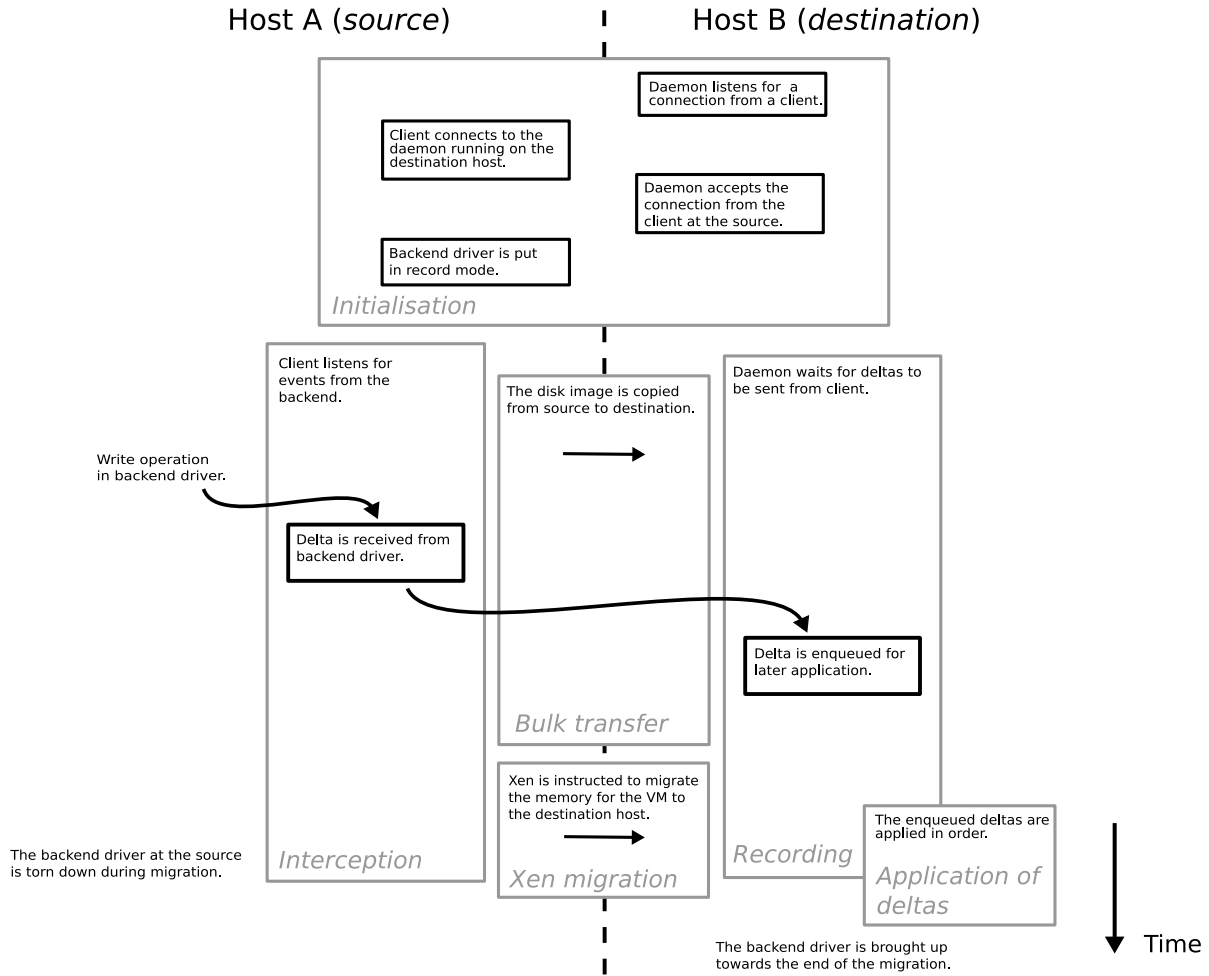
Host A (*source*)

Host B (*destination*)

Daemon listens for a connection from a client.

Client connects to the daemon running on the destination host.

Daemon accepts the connection from the client at the source.

Backend driver is put in record mode.

Initialisation

Client listens for events from the backend.

The disk image is copied from source to destination.

Daemon waits for deltas to be sent from client.

Write operation in backend driver.

Delta is received from backend driver.

Delta is enqueued for later application.

Bulk transfer

Xen is instructed to migrate the memory for the VM to the destination host.

The enqueued deltas are applied in order.

The backend driver at the source is torn down during migration.

Interception

Recording

Application of deltas

Xen migration

Time

The backend driver is brought up towards the end of the migration.